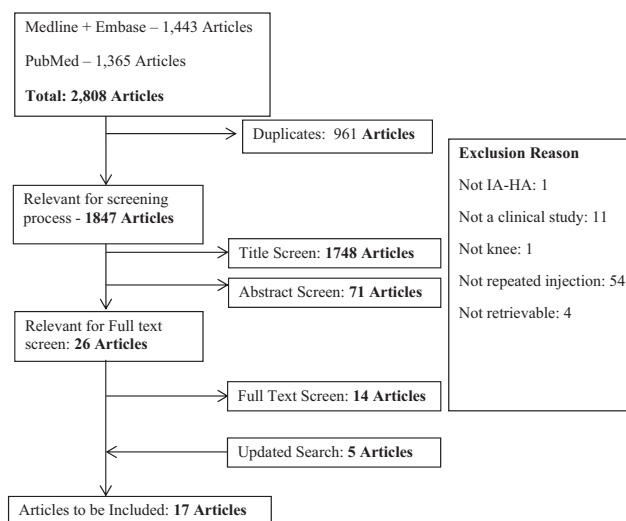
Medline + Embase – 1,443 Articles

PubMed – 1,365 Articles

**Total: 2,808 Articles**

Duplicates: 961 **Articles**

Relevant for screening process - **1847 Articles**

Title Screen: **1748 Articles**

Abstract Screen: **71 Articles**

Relevant for Full text screen: **26 Articles**

Full Text Screen: **14 Articles**

Updated Search: **5 Articles**

Articles to be Included: **17 Articles**

**Exclusion Reason**

Not IA-HA: 1

Not a clinical study: 11

Not knee: 1

Not repeated injection: 54

Not retrievable: 4